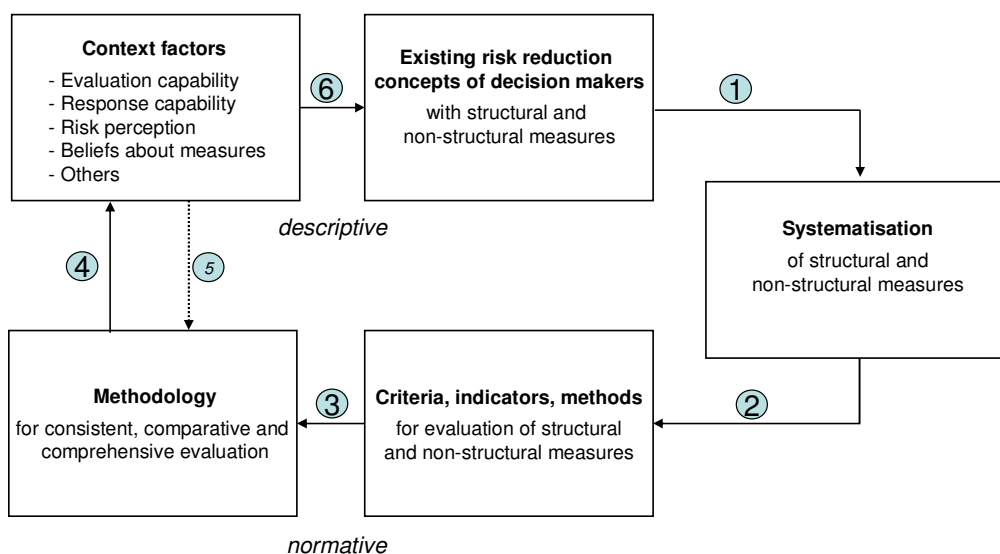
**Context factors**
- Evaluation capability
- Response capability
- Risk perception
- Beliefs about measures
- Others

6

**Existing risk reduction concepts of decision makers**
with structural and non-structural measures

1

descriptive

**Systematisation**
of structural and non-structural measures

4

5

2

**Methodology**
for consistent, comparative and comprehensive evaluation

3

**Criteria, indicators, methods**
for evaluation of structural and non-structural measures

normative